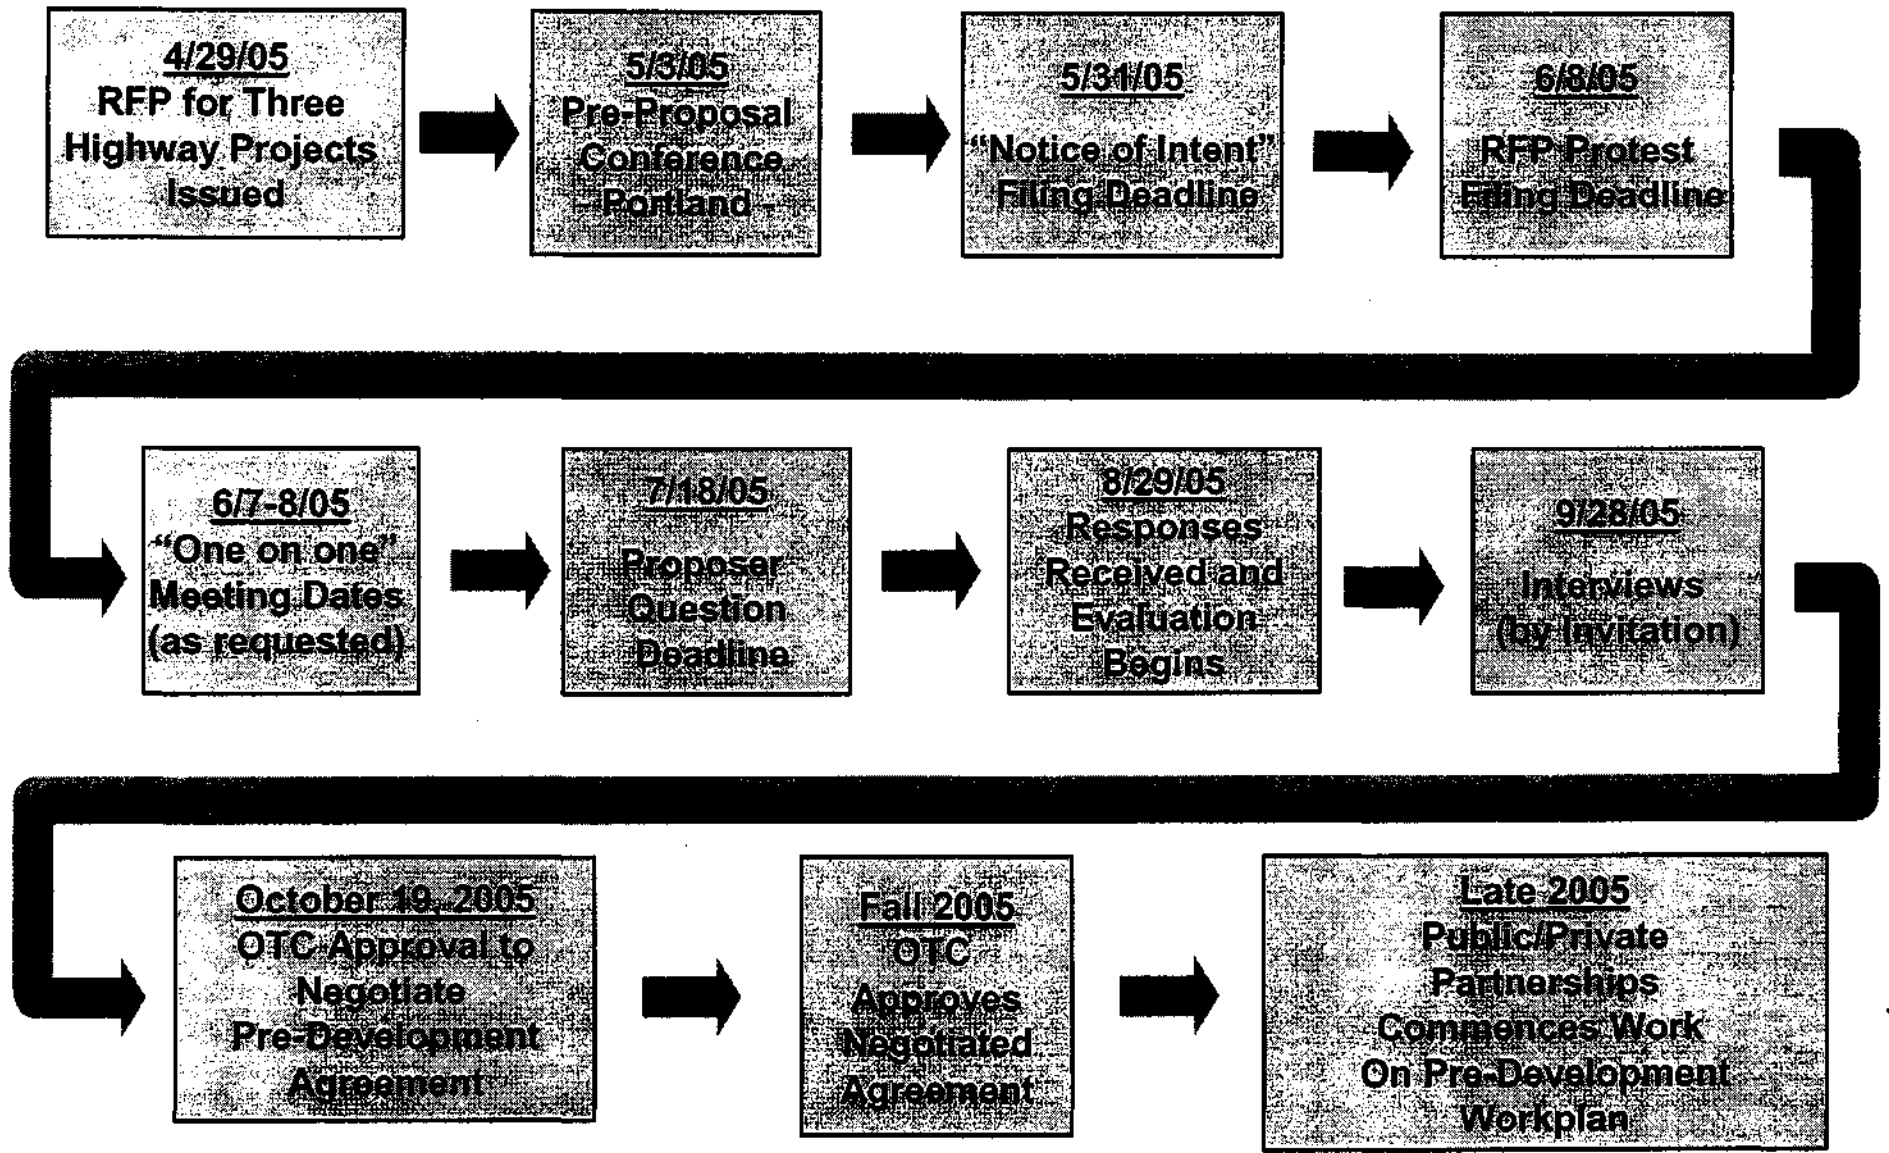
4/29/05
RFP for Three Highway Projects Issued

5/3/05
Pre-Proposal Conference - Portland -

5/31/05
"Notice of Intent" Filing Deadline

6/8/05
RFP Protest Filing Deadline

6/7-8/05
"One on one" Meeting Dates (as requested)

7/18/05
Proposer Question Deadline

8/29/05
Responses Received and Evaluation Begins

9/28/05
Interviews (by Invitation)

October 19, 2005
OTC Approval to Negotiate Pre-Development Agreement

Fall 2005
OTC Approves Negotiated Agreement

Late 2005
Public/Private Partnerships Commences Work On Pre-Development Workplan